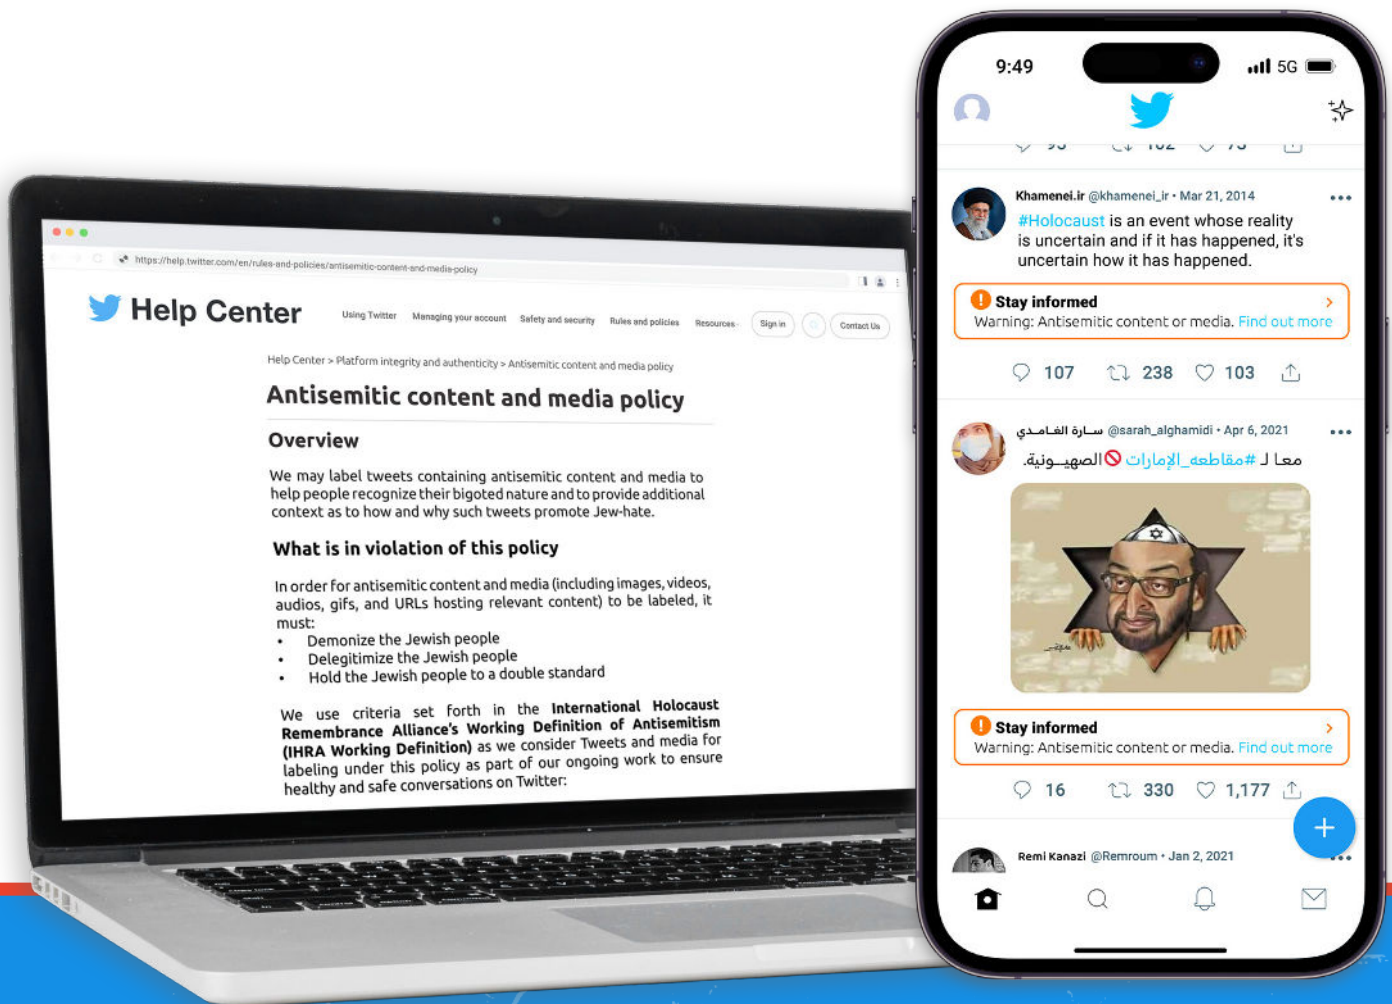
https://help.twitter.com/en/rules-and-policies/antisemitic-content-and-media-policy

Help Center

Using Twitter Managing your account Safety and security Rules and policies Resources Sign in Contact Us

Help Center > Platform integrity and authenticity > Antisemitic content and media policy

Antisemitic content and media policy

Overview

We may label tweets containing antisemitic content and media to help people recognize their bigoted nature and to provide additional context as to how and why such tweets promote Jew-hate.

What is in violation of this policy

In order for antisemitic content and media (including images, videos, audios, gifs, and URLs hosting relevant content) to be labeled, it must:
• Demonize the Jewish people
• Delegitimize the Jewish people
• Hold the Jewish people to a double standard

We use criteria set forth in the **International Holocaust Remembrance Alliance's Working Definition of Antisemitism (IHRA Working Definition)** as we consider Tweets and media for labeling under this policy as part of our ongoing work to ensure healthy and safe conversations on Twitter.

9:49 5G

Khamenei.ir @khamenei_ir • Mar 21, 2014
#Holocaust is an event whose reality is uncertain and if it has happened, it's uncertain how it has happened.

Stay informed
Warning: Antisemitic content or media. Find out more

107 238 103

سـارة الغـامـدي @sarah_alghamidi • Apr 6, 2021
معا لـ #مقاطعه_الإمارات الصهيـونية.

Stay informed
Warning: Antisemitic content or media. Find out more

16 330 1,177

Remi Kanazi @Remroum • Jan 2, 2021